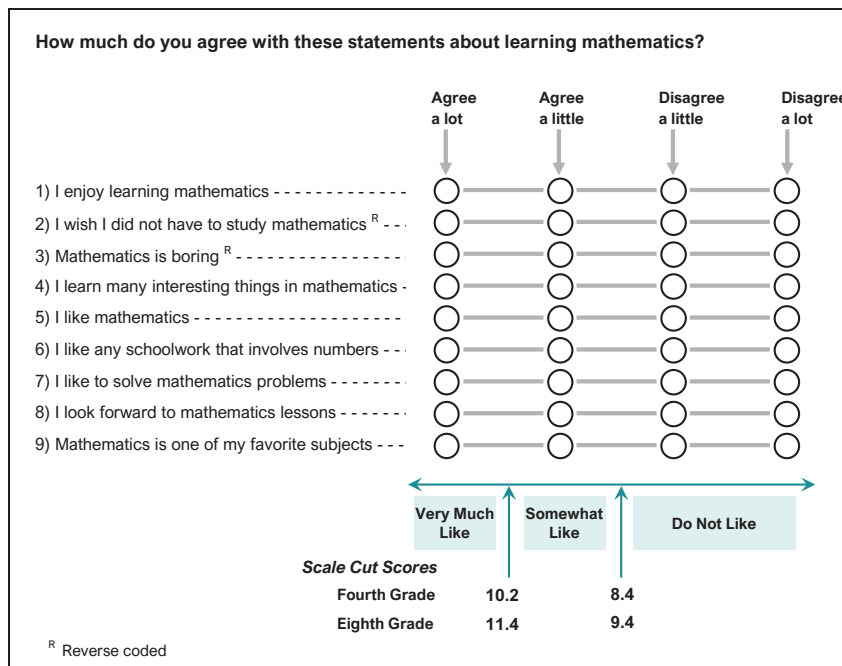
How much do you agree with these statements about learning mathematics?

Agree a lot

Agree a little

Disagree a little

Disagree a lot

1) I enjoy learning mathematics - - - - - - - - - - - - -

2) I wish I did not have to study mathematics $^R$ - - -

3) Mathematics is boring $^R$ - - - - - - - - - - - - - - - -

4) I learn many interesting things in mathematics -

5) I like mathematics - - - - - - - - - - - - - - - - - - - -

6) I like any schoolwork that involves numbers - - -

7) I like to solve mathematics problems - - - - - - -

8) I look forward to mathematics lessons - - - - - - -

9) Mathematics is one of my favorite subjects - - -

Very Much Like

Somewhat Like

Do Not Like

Scale Cut Scores

| | | |
|---|---|---|
| Fourth Grade | 10.2 | 8.4 |
| Eighth Grade | 11.4 | 9.4 |

$^R$ Reverse coded